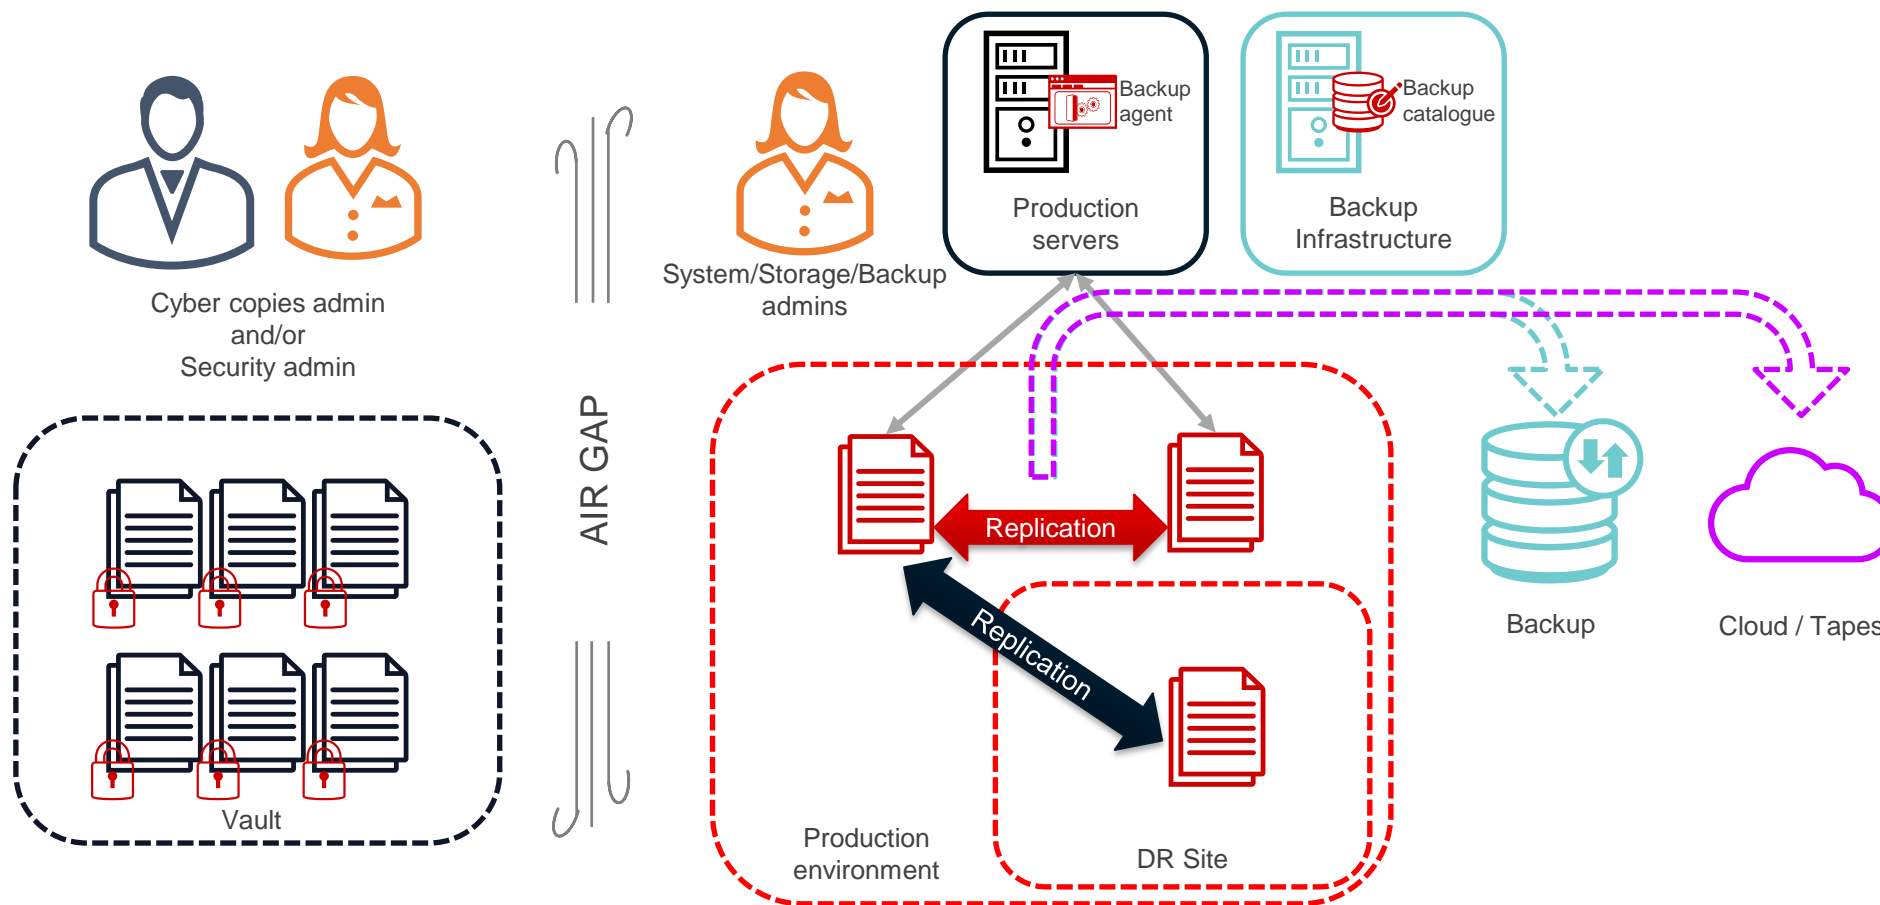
Cyber copies admin and/or Security admin

AIR GAP

System/Storage/Backup admins

Backup agent

Production servers

Backup catalogue

Backup Infrastructure

Replication

Replication

Backup

Cloud / Tapes

Vault

Production environment

DR Site